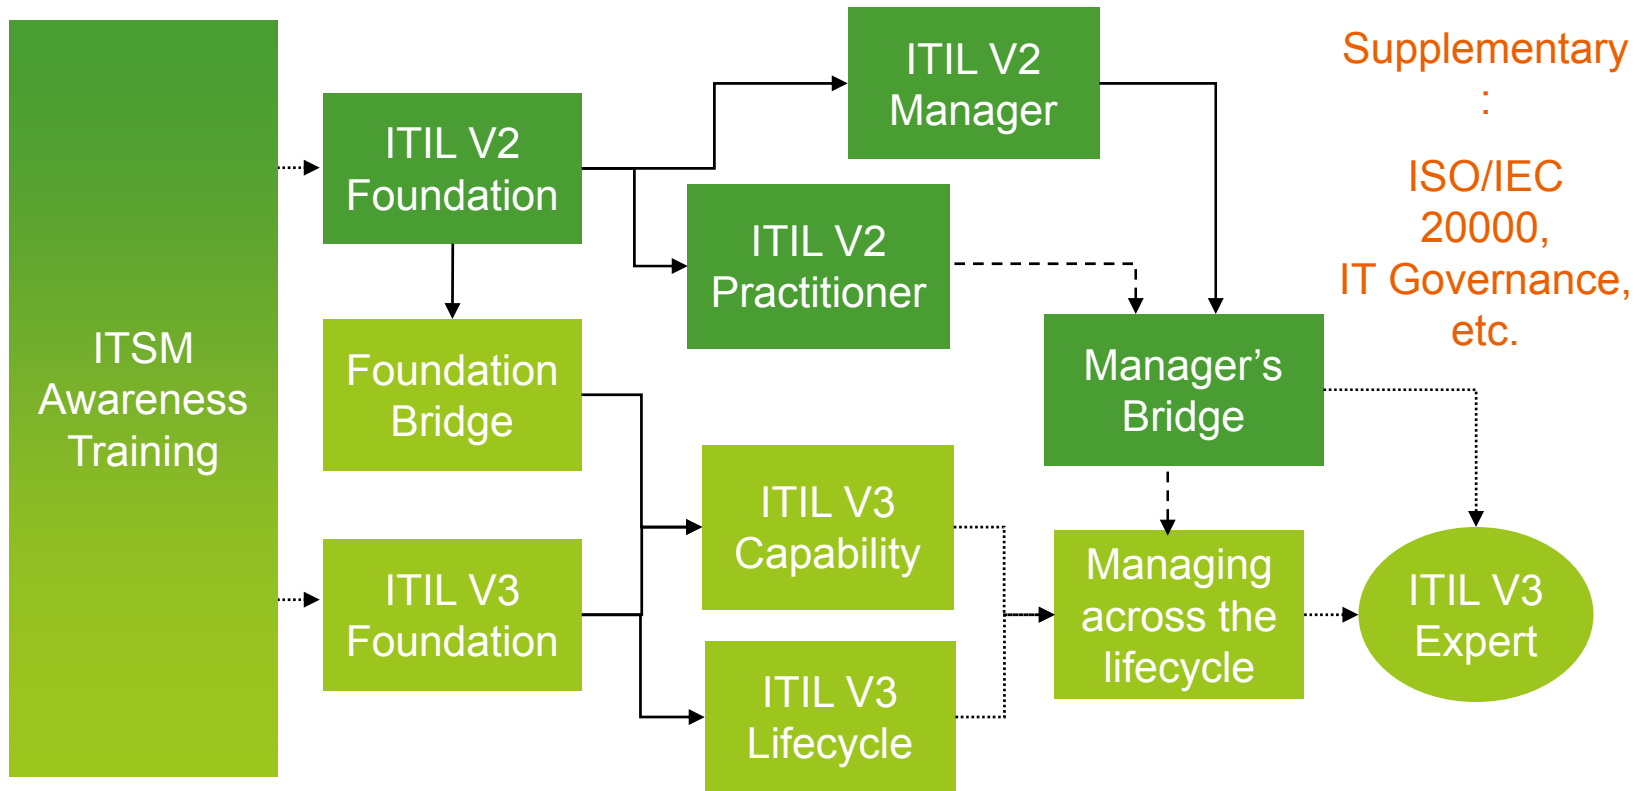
ITSM Awareness Training

ITIL V2 Foundation

Foundation Bridge

ITIL V3 Foundation

ITIL V2 Manager

ITIL V2 Practitioner

ITIL V3 Capability

ITIL V3 Lifecycle

Manager's Bridge

Managing across the lifecycle

ITIL V3 Expert

Supplementary
:
ISO/IEC 20000,
IT Governance,
etc.